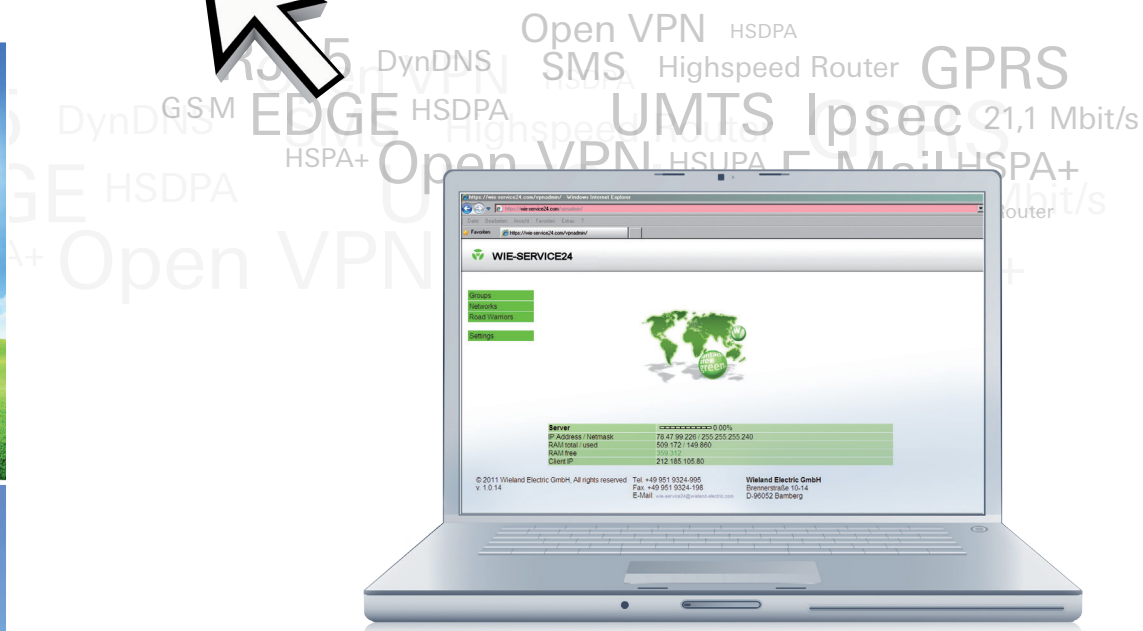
Open VPN HSDPA
DynDNS SMS Highspeed Router GPRS
GSM EDGE HSDPA UMTS Ipsec 21,1 Mbit/s
DynDNS
HSPA+ Open VPN HSUPA E-Mail HSPA+
GE HSDPA
Open VPN

https://wie-service24.com/vpnadmin/ - Windows Internet Explorer
https://wie-service24.com/vpnadmin/
Datei Bearbeiten Ansicht Favoriten Extras ?
Favoriten https://wie-service24.com/vpnadmin/

WIE-SERVICE24

Groups
Networks
Road Warriors

Settings

| Server | 0.00% |
|---|---|
| IP Address / Netmask | 78.47.99.226 / 255.255.255.240 |
| RAM total / used | 509.172 / 149.860 |
| RAM free | 359.312 |
| Client IP | 212.185.105.80 |

© 2011 Wieland Electric GmbH, All rights reserved
v. 1.0.14

Tel. +49 951 9324-995
Fax +49 951 9324-198
E-Mail: wie-service24@wieland-electric.com

Wieland Electric GmbH
Brennerstraße 10-14
D-96052 Bamberg